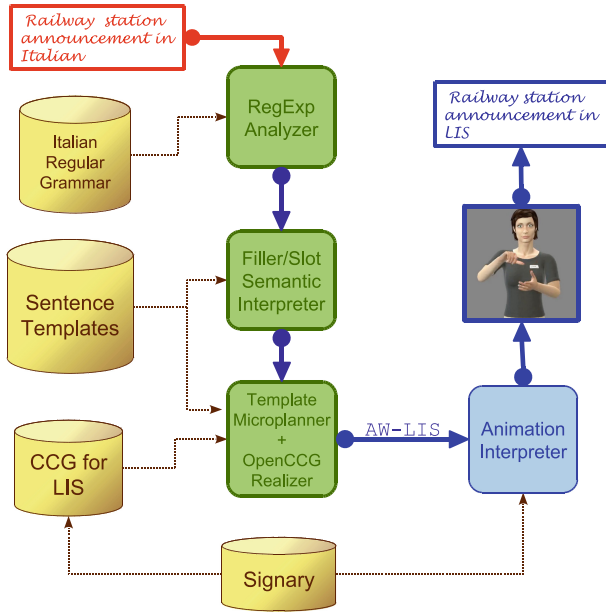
Railway station announcement in Italian

Italian Regular Grammar

RegExp Analyzer

Railway station announcement in LIS

Sentence Templates

Filler/Slot Semantic Interpreter

CCG for LIS

Template Microplanner + OpenCCG Realizer

AW-LIS

Animation Interpreter

Signary